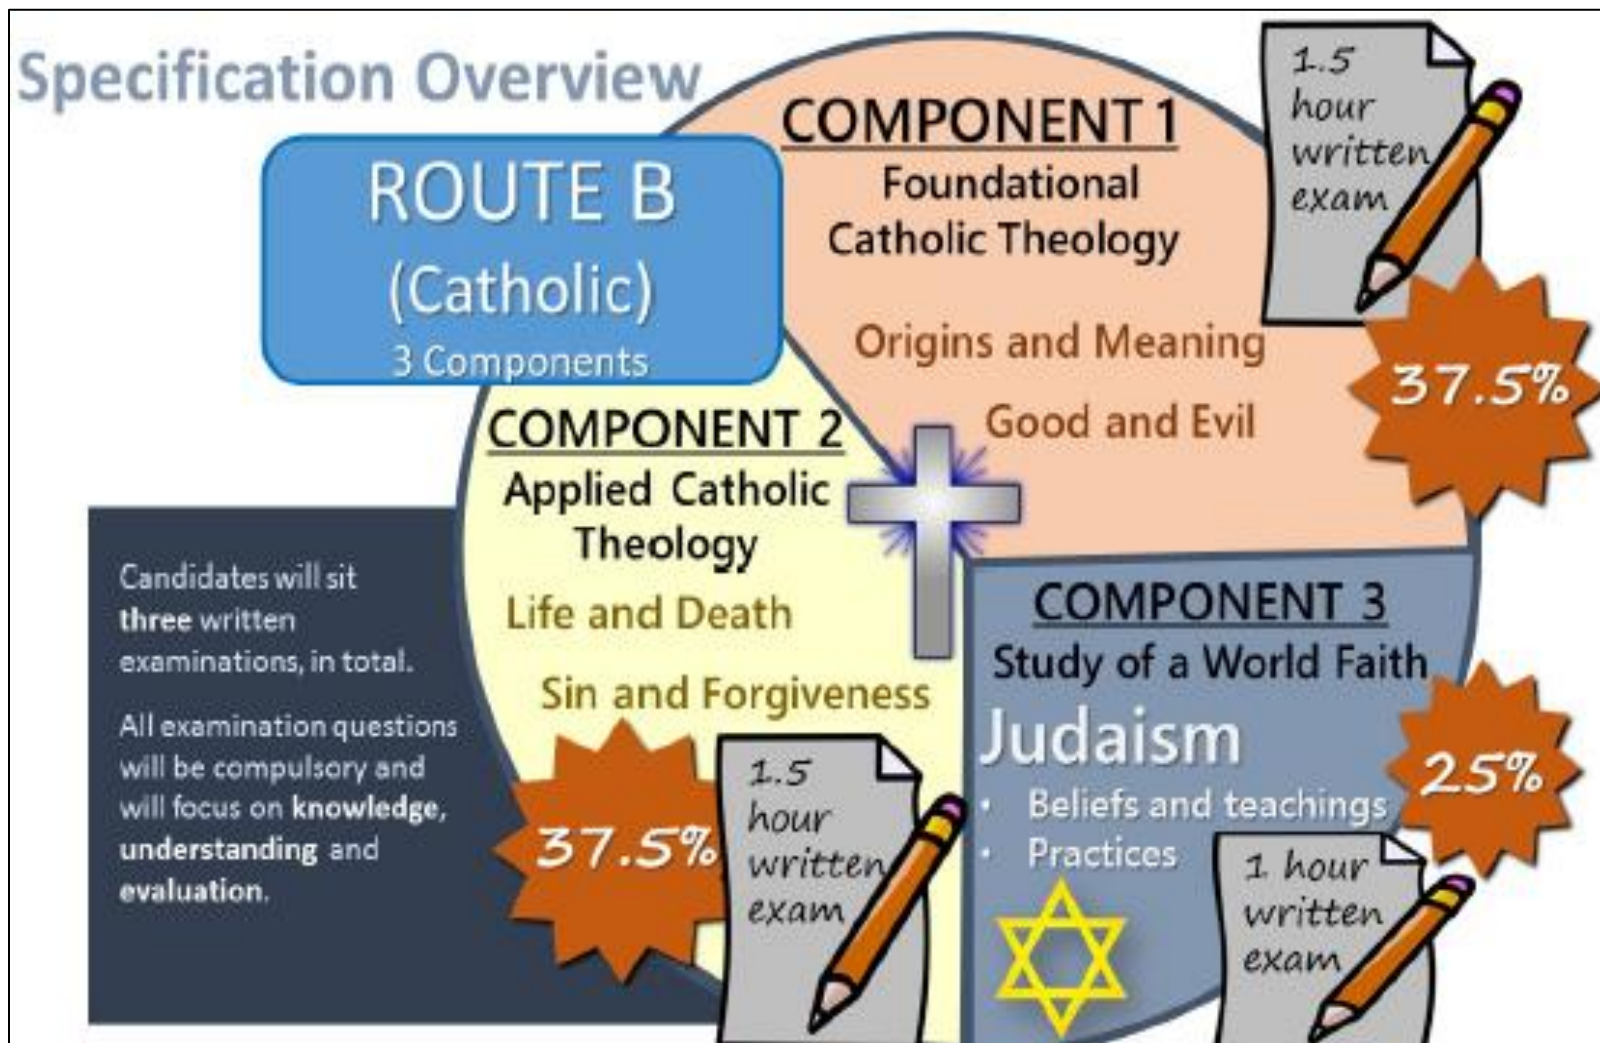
Specification Overview

ROUTE B
(Catholic)
3 Components

COMPONENT 1
Foundational Catholic Theology

Origins and Meaning

Good and Evil

1.5 hour written exam

37.5%

COMPONENT 2
Applied Catholic Theology

Life and Death

Sin and Forgiveness

37.5%

1.5 hour written exam

COMPONENT 3
Study of a World Faith

Judaism

• Beliefs and teachings
• Practices

25%

1 hour written exam

Candidates will sit **three** written examinations, in total.

All examination questions will be compulsory and will focus on **knowledge**, **understanding** and **evaluation**.